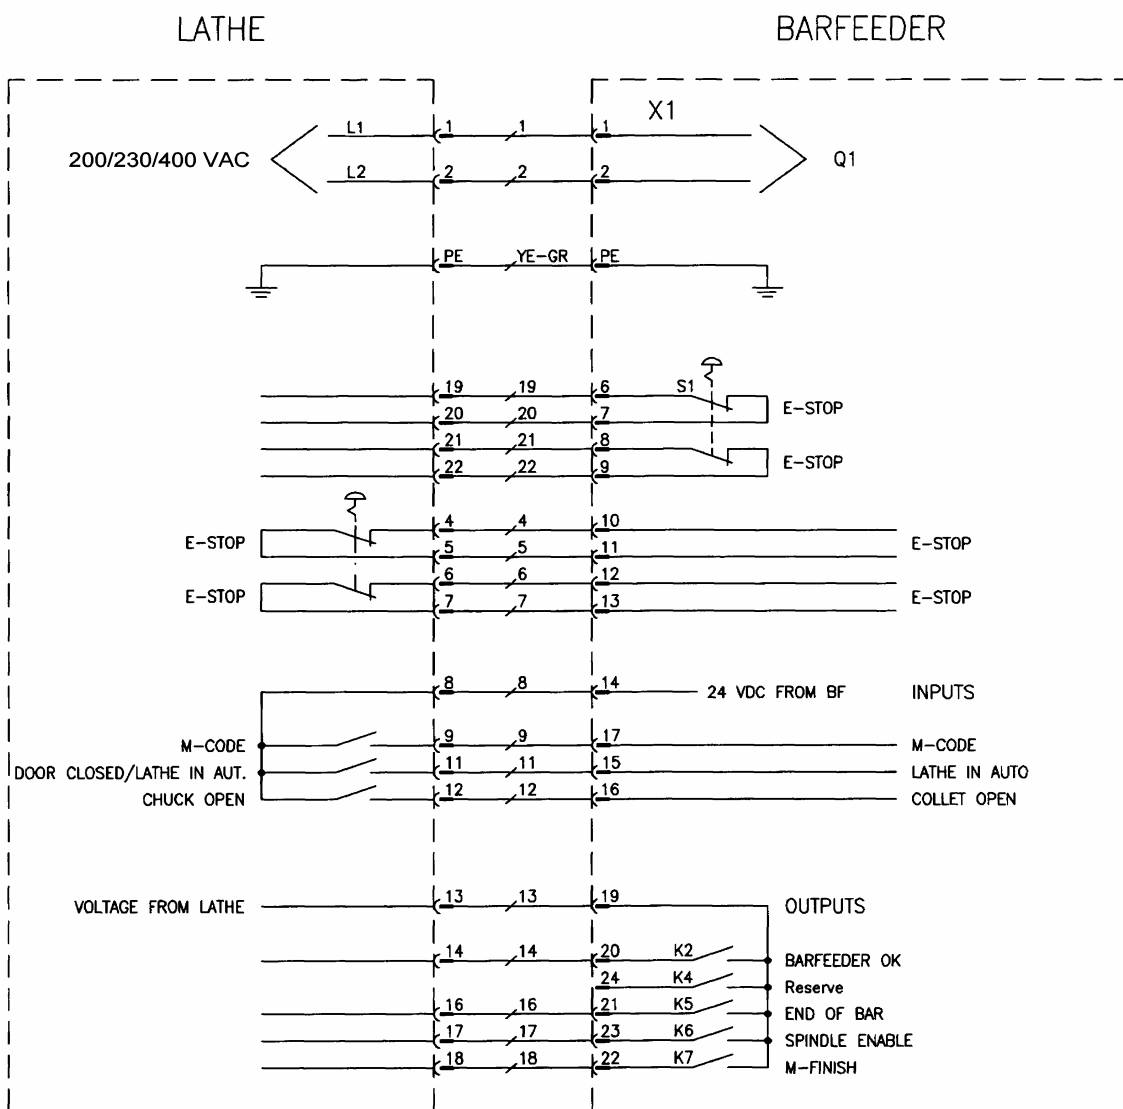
LATHE

BARFEEDER

X1

200/230/400 VAC

L1 1 1 1

L2 2 2 2

Q1

PE YE-GR PE

19 19 6 S1

20 20 7 E-STOP

21 21 8

22 22 9 E-STOP

E-STOP 4 4 10

5 5 11 E-STOP

E-STOP 6 6 12

7 7 13 E-STOP

8 8 14 24 VDC FROM BF INPUTS

M-CODE 9 9 17 M-CODE

DOOR CLOSED/LATHE IN AUT. 11 11 15 LATHE IN AUTO

CHUCK OPEN 12 12 16 COLLET OPEN

VOLTAGE FROM LATHE 13 13 19 OUTPUTS

14 14 20 K2 BARFEEDER OK

24 K4 Reserve

16 16 21 K5 END OF BAR

17 17 23 K6 SPINDLE ENABLE

18 18 22 K7 M-FINISH